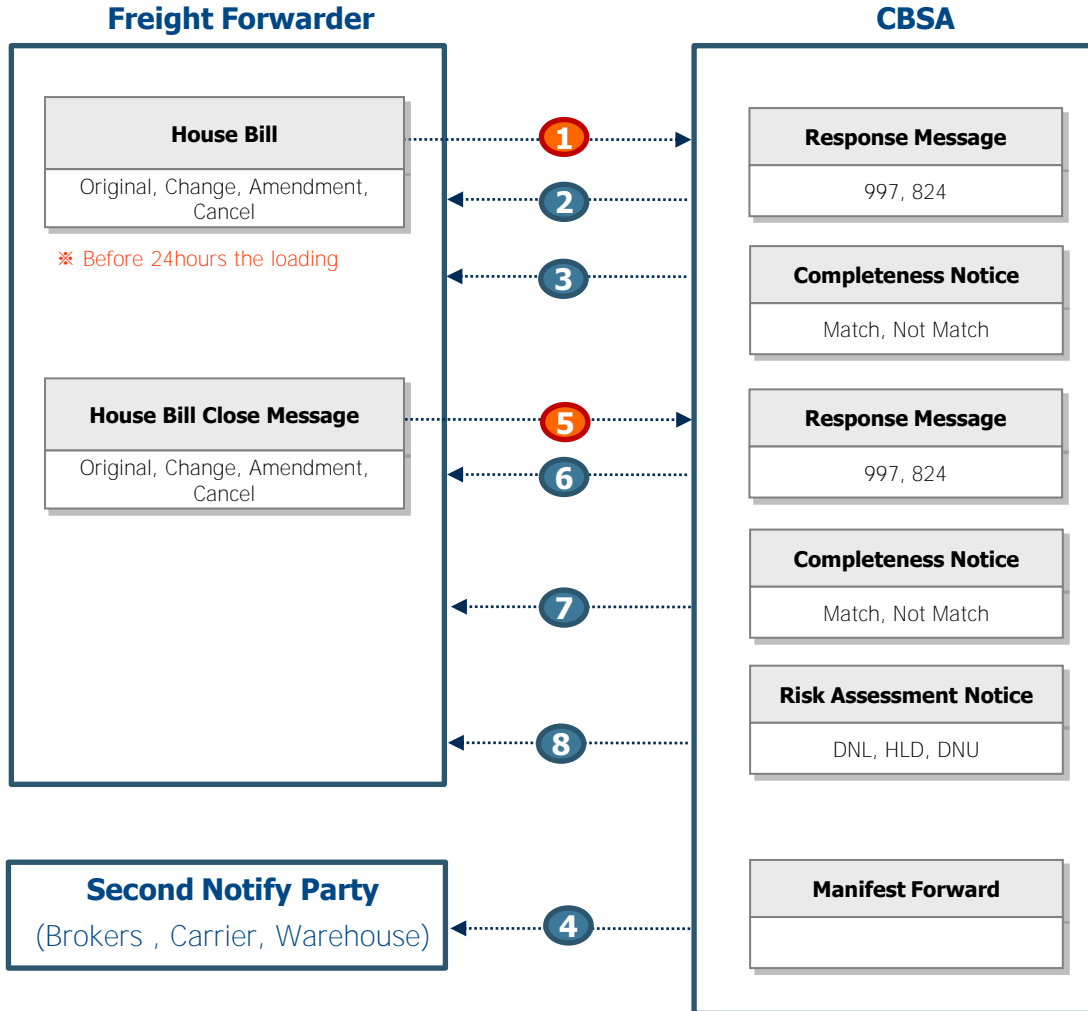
Freight Forwarder

CBSA

House Bill

Original, Change, Amendment, Cancel

※ Before 24hours the loading

1

Response Message

997, 824

2

3

Completeness Notice

Match, Not Match

House Bill Close Message

Original, Change, Amendment, Cancel

5

Response Message

997, 824

6

Completeness Notice

Match, Not Match

7

Risk Assessment Notice

DNL, HLD, DNU

8

Second Notify Party

(Brokers , Carrier, Warehouse)

4

Manifest Forward